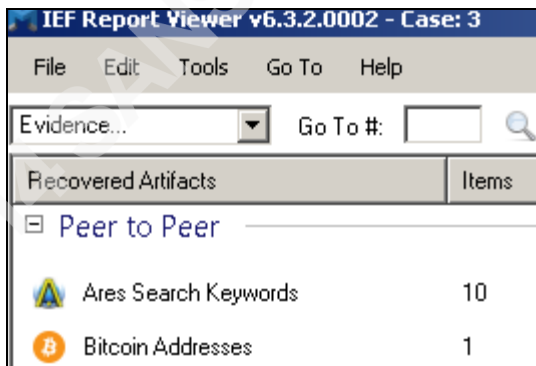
IEF Report Viewer v6.3.2.0002 - Case: 3

File Edit Tools Go To Help

Evidence... Go To #:

| Recovered Artifacts | Items |
|---|---|
| ⊟ Peer to Peer | |
| Ares Search Keywords | 10 |
| Bitcoin Addresses | 1 |